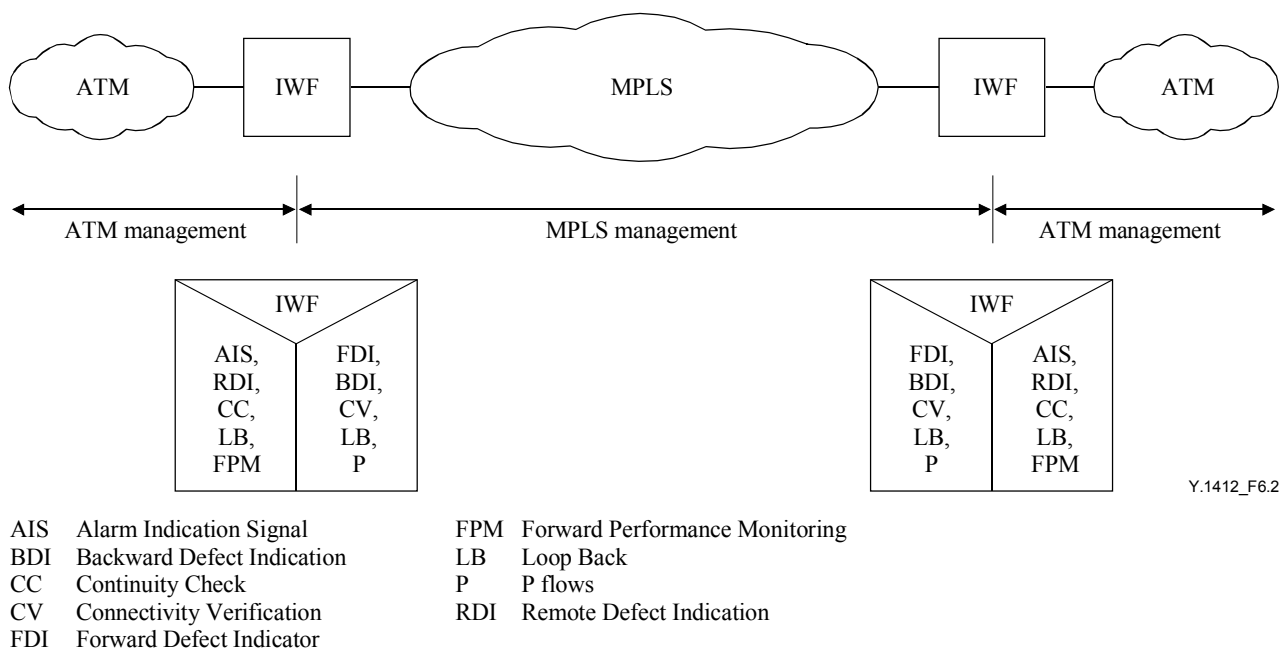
ATM

IWF

MPLS

IWF

ATM

ATM management

MPLS management

ATM management

IWF

AIS, RDI, CC, LB, FPM

FDI, BDI, CV, LB, P

IWF

FDI, BDI, CV, LB, P

AIS, RDI, CC, LB, FPM

Y.1412_F6.2

AIS Alarm Indication Signal
BDI Backward Defect Indication
CC Continuity Check
CV Connectivity Verification
FDI Forward Defect Indicator

FPM Forward Performance Monitoring
LB Loop Back
P P flows
RDI Remote Defect Indication